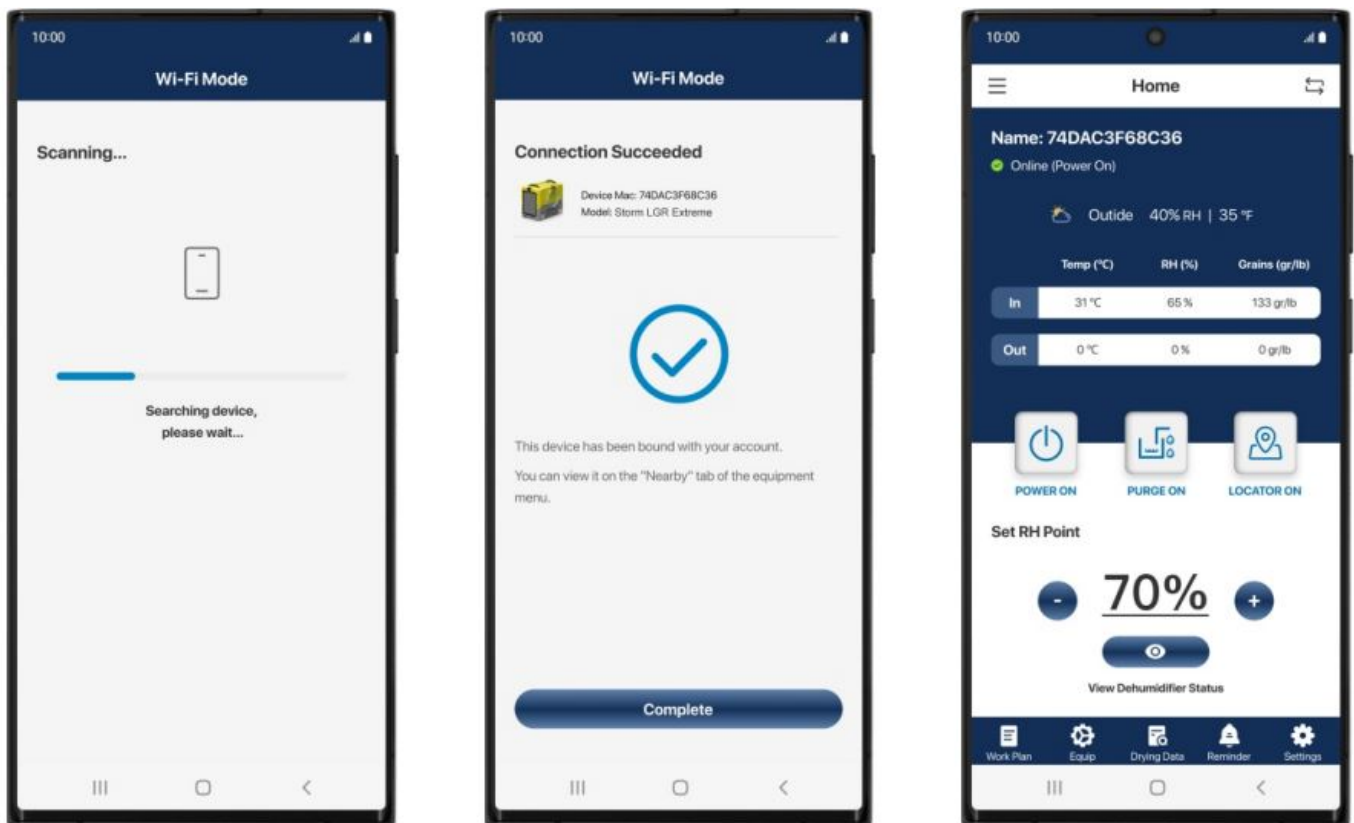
10:00

Wi-Fi Mode

Scanning...

Searching device, please wait...

10:00

Wi-Fi Mode

Connection Succeeded

Device Mac: 74DAC3F68C36
Model: Storm LGR Extreme

This device has been bound with your account.

You can view it on the "Nearby" tab of the equipment menu.

Complete

10:00

Home

Name: 74DAC3F68C36

Online (Power On)

Outside 40% RH | 35 ℉

| | Temp (℃) | RH (%) | Grains (gr/lb) |
|---|---|---|---|
| In | 31 ℃ | 65 % | 133 gr/lb |
| Out | 0 ℃ | 0 % | 0 gr/lb |

POWER ON

PURGE ON

LOCATOR ON

Set RH Point

-

70%

+

View Dehumidifier Status

Work Plan
Equip
Drying Data
Reminder
Settings